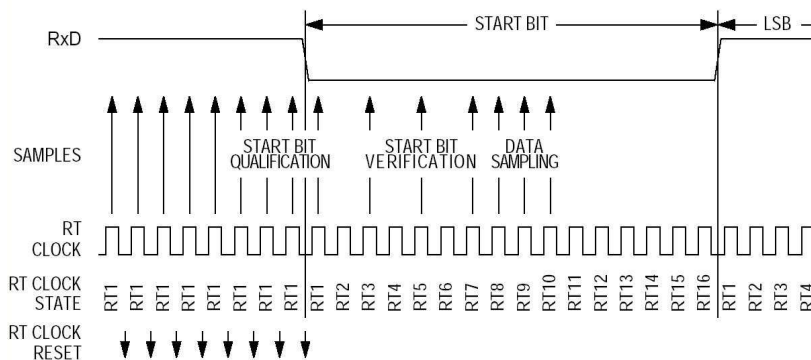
RxD

START BIT

LSB

SAMPLES

START BIT QUALIFICATION

START BIT VERIFICATION

DATA SAMPLING

RT CLOCK

RT CLOCK STATE

RT1 RT1 RT1 RT1 RT1 RT1 RT1 RT1 RT1 RT2 RT3 RT4 RT5 RT6 RT7 RT8 RT9 RT10 RT11 RT12 RT13 RT14 RT15 RT16 RT1 RT2 RT3 RT4

RT CLOCK RESET